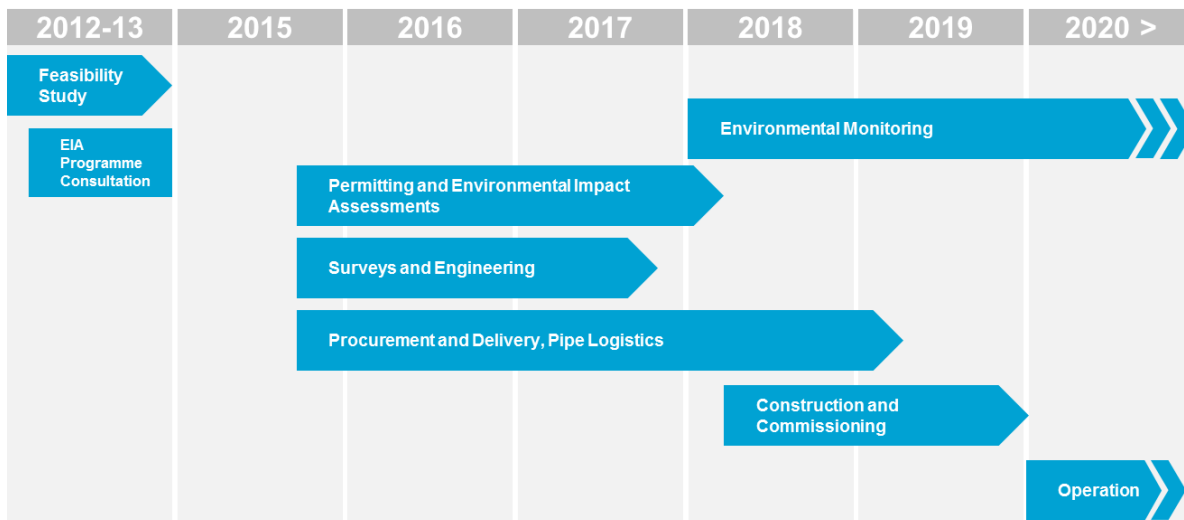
| 2012-13 | 2015 | 2016 | 2017 | 2018 | 2019 | 2020 > |
|---|---|---|---|---|---|---|

Feasibility Study

EIA Programme Consultation

Environmental Monitoring

Permitting and Environmental Impact Assessments

Surveys and Engineering

Procurement and Delivery, Pipe Logistics

Construction and Commissioning

Operation